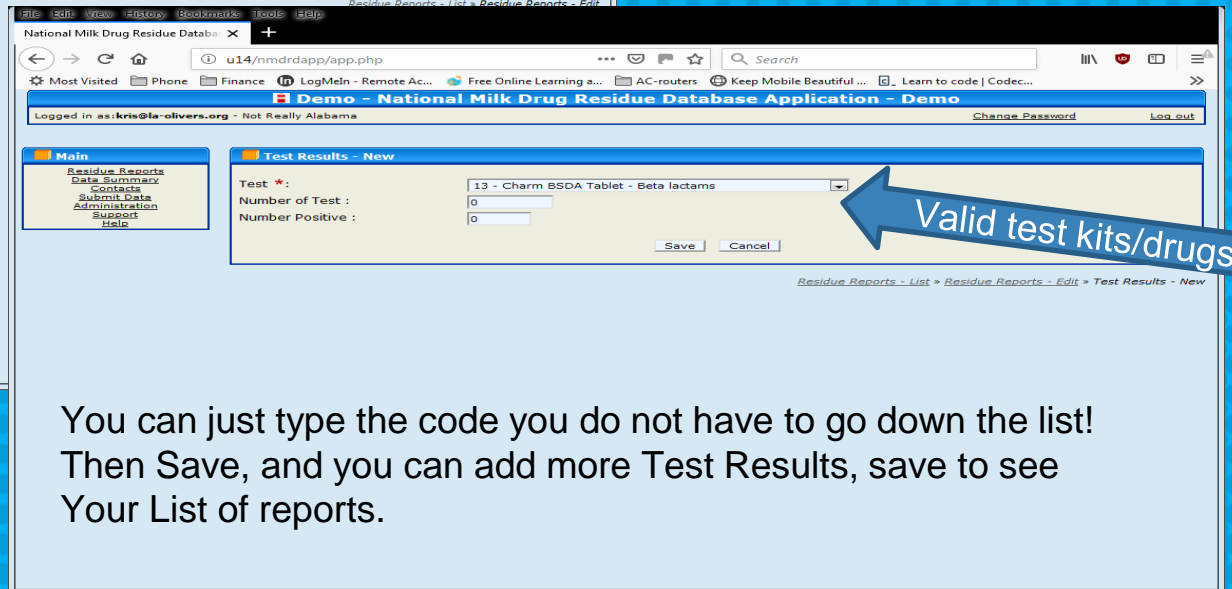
Residue Reports - List » Residue Reports - Edit

File Edit View History Bookmarks Tools Help

National Milk Drug Residue Databa ×

u14/nmdrdapp/app.php

Search

Most Visited Phone Finance LogMeIn - Remote Ac... Free Online Learning a... AC-routers Keep Mobile Beautiful ... Learn to code | Codec...

Demo - National Milk Drug Residue Database Application - Demo

Logged in as:kris@la-olivers.org - Not Really Alabama

Change Password

Log out

Main

Residue Reports
Data Summary
Contacts
Submit Data
Administration
Support
Help

Test Results - New

Test *: 13 - Charm BSDA Tablet - Beta lactams
Number of Test : 0
Number Positive : 0

Save Cancel

Valid test kits/drugs

Residue Reports - List » Residue Reports - Edit » Test Results - New

You can just type the code you do not have to go down the list! Then Save, and you can add more Test Results, save to see Your List of reports.